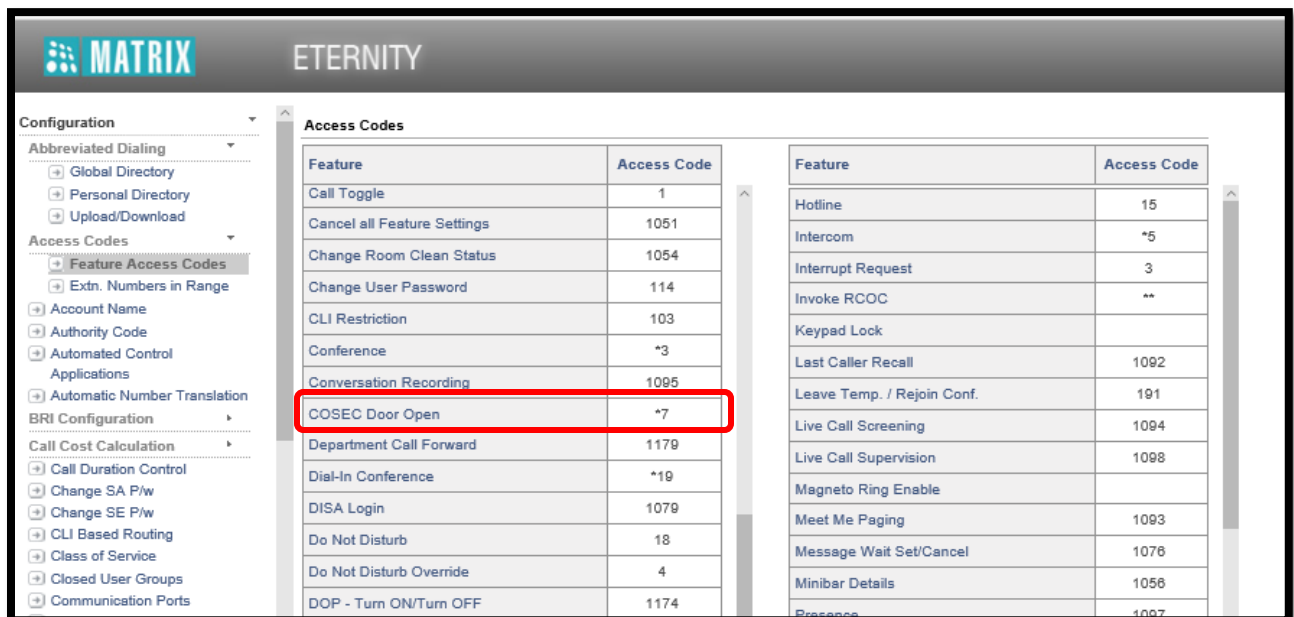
MATRIX ETERNITY

Configuration
Abbreviated Dialing
Global Directory
Personal Directory
Upload/Download
Access Codes
Feature Access Codes
Extn. Numbers in Range
Account Name
Authority Code
Automated Control Applications
Automatic Number Translation
BRI Configuration
Call Cost Calculation
Call Duration Control
Change SA P/w
Change SE P/w
CLI Based Routing
Class of Service
Closed User Groups
Communication Ports

Access Codes

| Feature | Access Code |
|---|---|
| Call Toggle | 1 |
| Cancel all Feature Settings | 1051 |
| Change Room Clean Status | 1054 |
| Change User Password | 114 |
| CLI Restriction | 103 |
| Conference | *3 |
| Conversation Recording | 1095 |
| COSEC Door Open | *7 |
| Department Call Forward | 1179 |
| Dial-In Conference | *19 |
| DISA Login | 1079 |
| Do Not Disturb | 18 |
| Do Not Disturb Override | 4 |
| DOP - Turn ON/Turn OFF | 1174 |

| Feature | Access Code |
|---|---|
| Hotline | 15 |
| Intercom | *5 |
| Interrupt Request | 3 |
| Invoke RCOC | ** |
| Keypad Lock | |
| Last Caller Recall | 1092 |
| Leave Temp. / Rejoin Conf. | 191 |
| Live Call Screening | 1094 |
| Live Call Supervision | 1098 |
| Magneto Ring Enable | |
| Meet Me Paging | 1093 |
| Message Wait Set/Cancel | 1076 |
| Minibar Details | 1056 |
| Presence | 1097 |